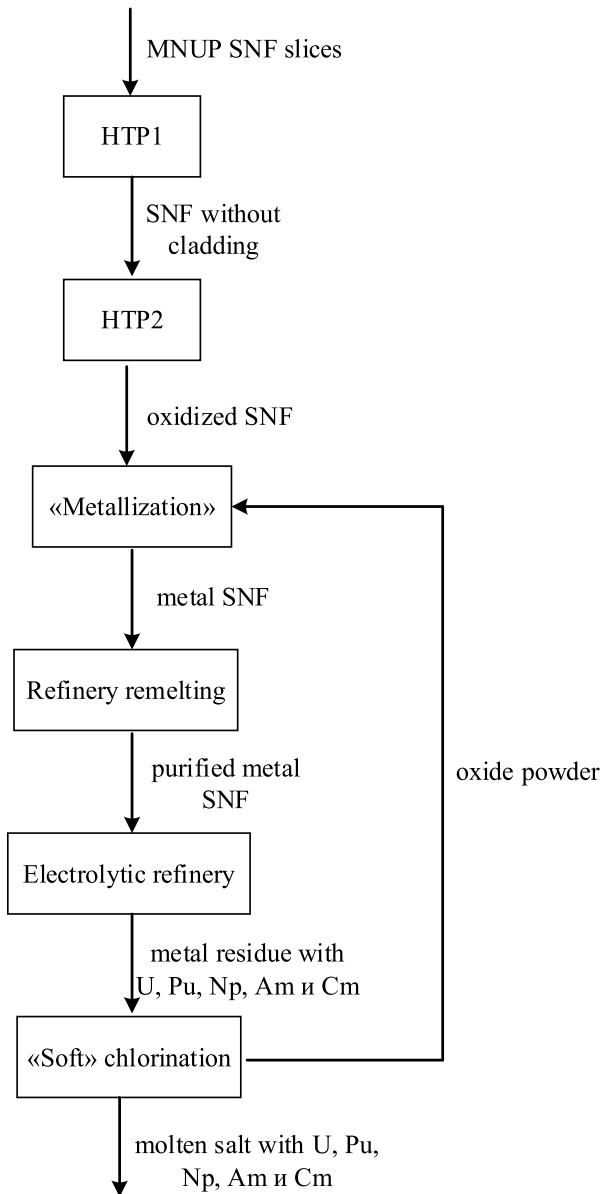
MNUP SNF slices

HTP1

SNF without cladding

HTP2

oxidized SNF

«Metallization»

metal SNF

Refinery remelting

purified metal SNF

oxide powder

Electrolytic refinery

metal residue with U, Pu, Np, Am и Cm

«Soft» chlorination

molten salt with U, Pu, Np, Am и Cm